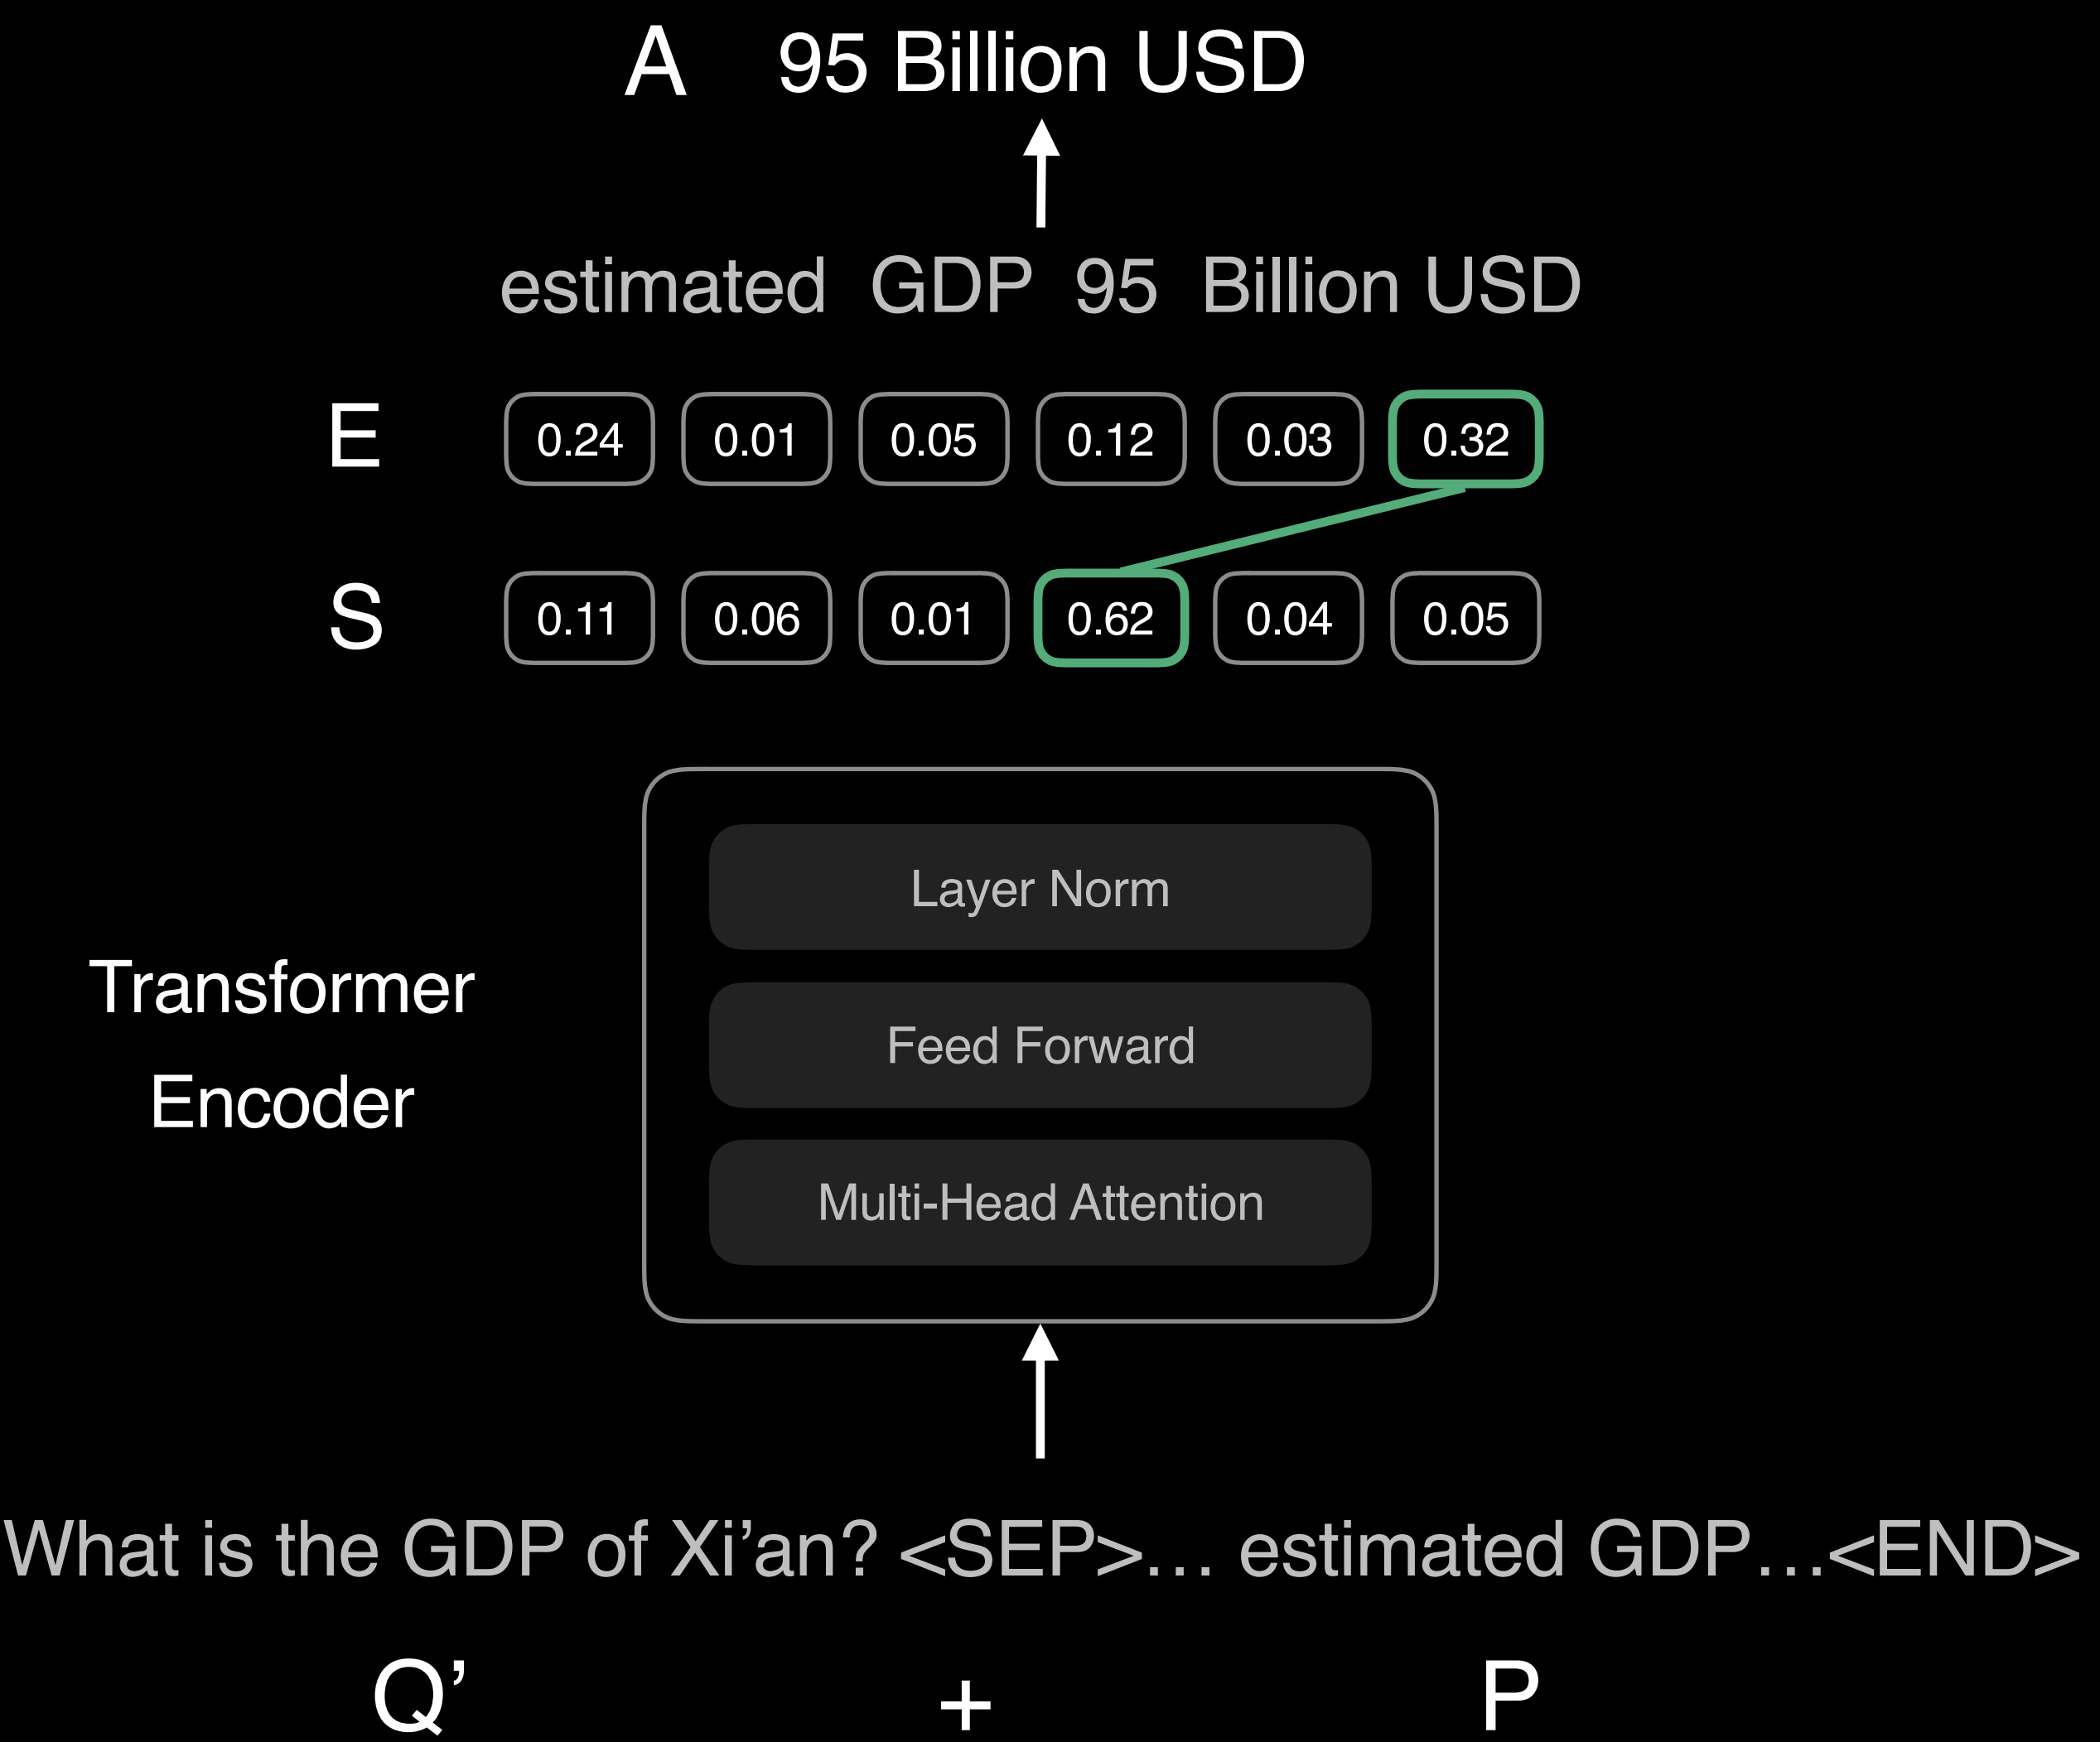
A 95 Billion USD

estimated GDP 95 Billion USD

E
0.24 0.01 0.05 0.12 0.03 0.32

S
0.11 0.06 0.01 0.62 0.04 0.05

Transformer Encoder

Layer Norm

Feed Forward

Multi-Head Attention

What is the GDP of Xi’an? <SEP>… estimated GDP…<END>

Q’ + P